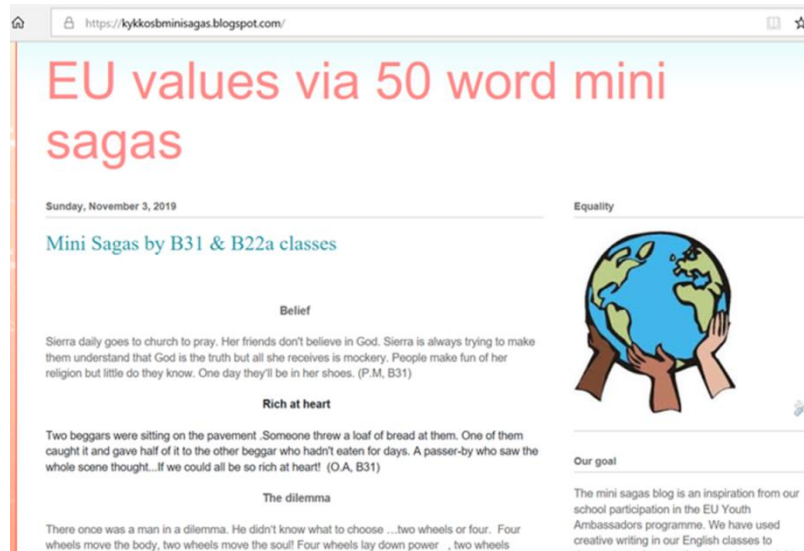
https://kykkosbminisagas.blogspot.com/

EU values via 50 word mini sagas

Sunday, November 3, 2019

Mini Sagas by B31 & B22a classes

Belief

Sierra daily goes to church to pray. Her friends don't believe in God. Sierra is always trying to make them understand that God is the truth but all she receives is mockery. People make fun of her religion but little do they know. One day they'll be in her shoes. (P.M, B31)

Rich at heart

Two beggars were sitting on the pavement .Someone threw a loaf of bread at them. One of them caught it and gave half of it to the other beggar who hadn't eaten for days. A passer-by who saw the whole scene thought...If we could all be so rich at heart! (O.A, B31)

The dilemma

There once was a man in a dilemma. He didn't know what to choose …two wheels or four. Four wheels move the body, two wheels move the soul! Four wheels lay down power , two wheels

Equality

Our goal

The mini sagas blog is an inspiration from our school participation in the EU Youth Ambassadors programme. We have used creative writing in our English classes to